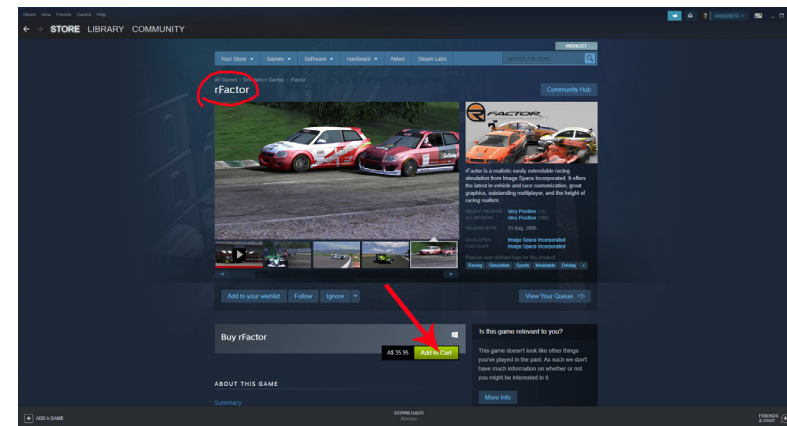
Steam View Friends Games Help

STORE LIBRARY COMMUNITY

WISHLIST

Your Store ▾ Games ▾ Software ▾ Hardware ▾ News Steam Labs

search the store

All Games > Simulation Games > rFactor

rFactor

Community Hub

rFACTOR

rFactor is a realistic easily extendable racing simulation from Image Space Incorporated. It offers the latest in vehicle and race customization, great graphics, outstanding multiplayer, and the height of racing realism.

RECENT REVIEWS: Very Positive (15)
ALL REVIEWS: Very Positive (386)

RELEASE DATE: 31 Aug, 2005

DEVELOPER: Image Space Incorporated
PUBLISHER: Image Space Incorporated

Popular user-defined tags for this product:
Racing Simulation Sports Moddable Driving +

Add to your wishlist Follow Ignore ▾

View Your Queue

Buy rFactor

A$ 35.95 Add to Cart

Is this game relevant to you?

This game doesn't look like other things you've played in the past. As such we don't have much information on whether or not you might be interested in it.

More Info

ABOUT THIS GAME

Summary

ADD A GAME

DOWNLOADS
Manage

FRIENDS & CHAT